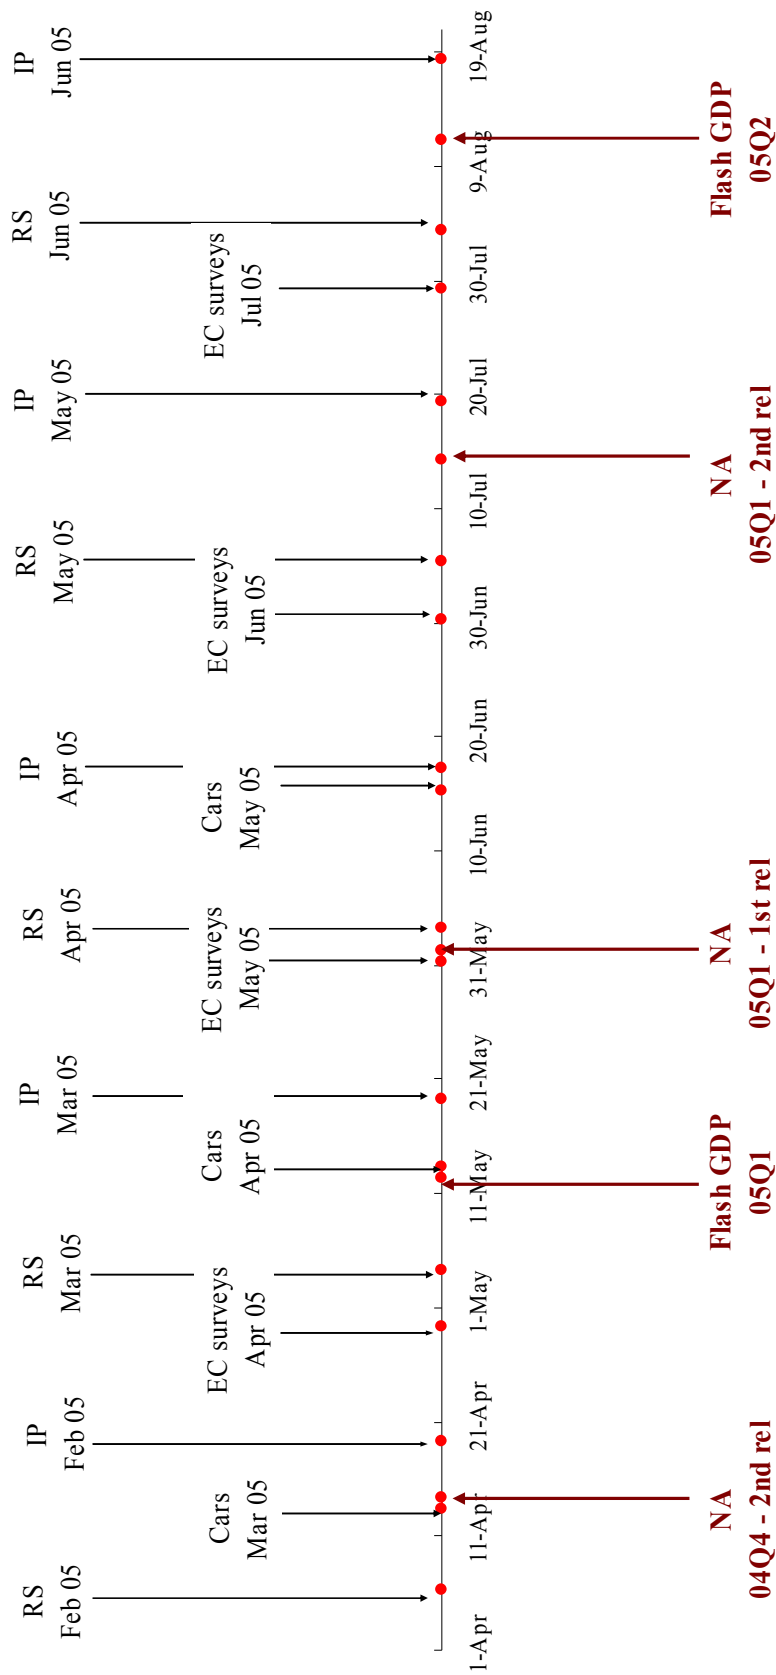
RS
Feb 05

Cars
Mar 05

IP
Feb 05

EC surveys
Apr 05

RS
Mar 05

Cars
Apr 05

IP
Mar 05

RS
Apr 05

EC surveys
May 05

IP
Apr 05

Cars
May 05

RS
May 05

EC surveys
Jun 05

IP
May 05

EC surveys
Jul 05

RS
Jun 05

IP
Jun 05

1-Apr
11-Apr
21-Apr
1-May
11-May
21-May
31-May
10-Jun
20-Jun
30-Jun
10-Jul
20-Jul
30-Jul
9-Aug
19-Aug

NA
04Q4 - 2nd rel

Flash GDP
05Q1

NA
05Q1 - 1st rel

NA
05Q1 - 2nd rel

Flash GDP
05Q2